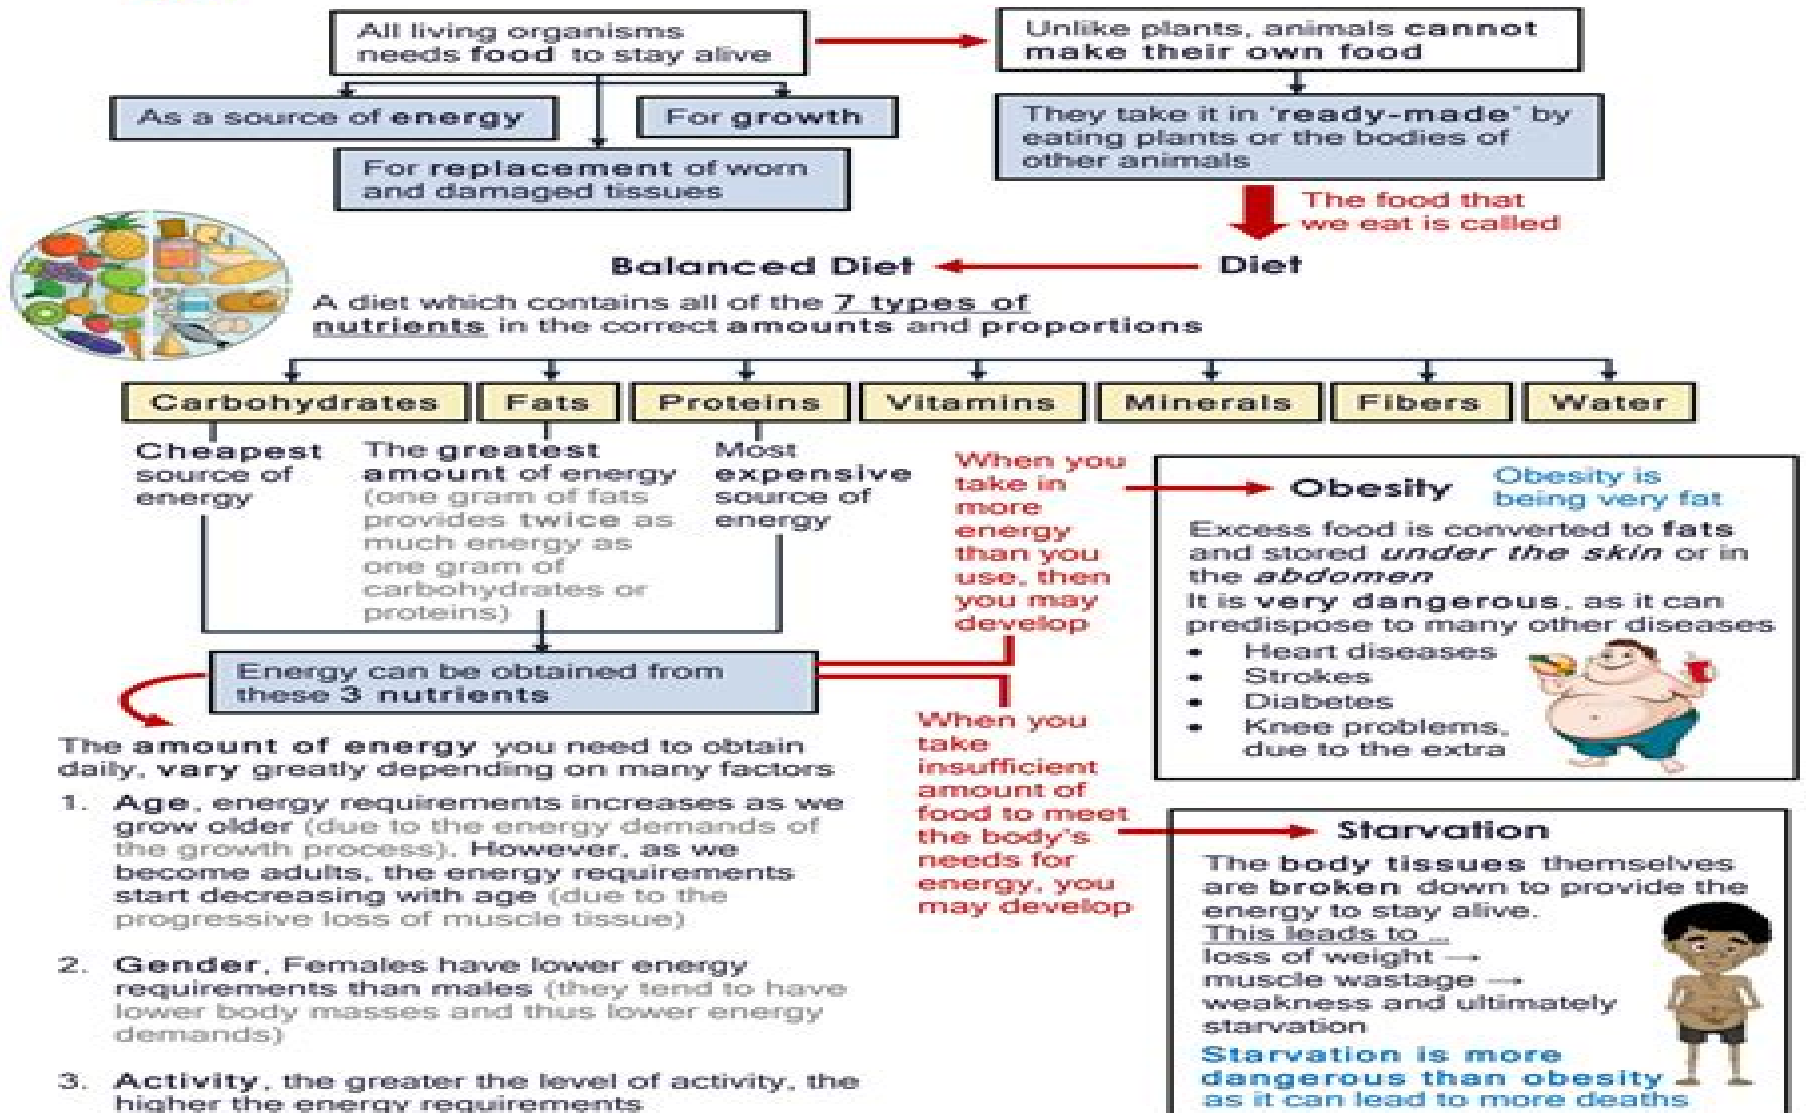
All living organisms needs food to stay alive

Unlike plants, animals cannot make their own food

As a source of energy

For growth

For replacement of worn and damaged tissues

They take it in 'ready-made' by eating plants or the bodies of other animals

The food that we eat is called

Balanced Diet

Diet

A diet which contains all of the 7 types of nutrients in the correct amounts and proportions

Carbohydrates

Fats

Proteins

Vitamins

Minerals

Fibers

Water

Cheapest source of energy

The greatest amount of energy (one gram of fats provides twice as much energy as one gram of carbohydrates or proteins)

Most expensive source of energy

When you take in more energy than you use, then you may develop

Obesity

Obesity is being very fat

Excess food is converted to fats and stored under the skin or in the abdomen

It is very dangerous, as it can predispose to many other diseases

- Heart diseases
- Strokes
- Diabetes
- Knee problems, due to the extra

Energy can be obtained from these 3 nutrients

When you take insufficient amount of food to meet the body's needs for energy, you may develop

The amount of energy you need to obtain daily, vary greatly depending on many factors

1. Age, energy requirements increases as we grow older (due to the energy demands of the growth process). However, as we become adults, the energy requirements start decreasing with age (due to the progressive loss of muscle tissue)

2. Gender, Females have lower energy requirements than males (they tend to have lower body masses and thus lower energy demands)

3. Activity, the greater the level of activity, the higher the energy requirements

Starvation

The body tissues themselves are broken down to provide the energy to stay alive.

This leads to ...

loss of weight → muscle wastage → weakness and ultimately starvation

Starvation is more dangerous than obesity as it can lead to more deaths